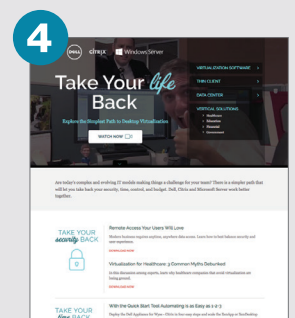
4

DELL citrix Windows Server

VIRTUALIZATION SOFTWARE
THIN CLIENT
DATA CENTER
VERTICAL SOLUTIONS
Healthcare
Education
Financial
Government

Take Your life Back

Explore the Simplest Path to Desktop Virtualization

WATCH NOW

Are today's complex and evolving IT models making things a challenge for your team? There is a simpler path that will let you take back your security, time, control, and budget. Dell, Citrix and Microsoft Server work better together.

TAKE YOUR security BACK

Remote Access Your Users Will Love

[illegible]

Virtualization for Healthcare: 5 Common Myths Debunked

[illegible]

TAKE YOUR time BACK

With the Quick Start Tool Automating is as Easy as 1-2-3:

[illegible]